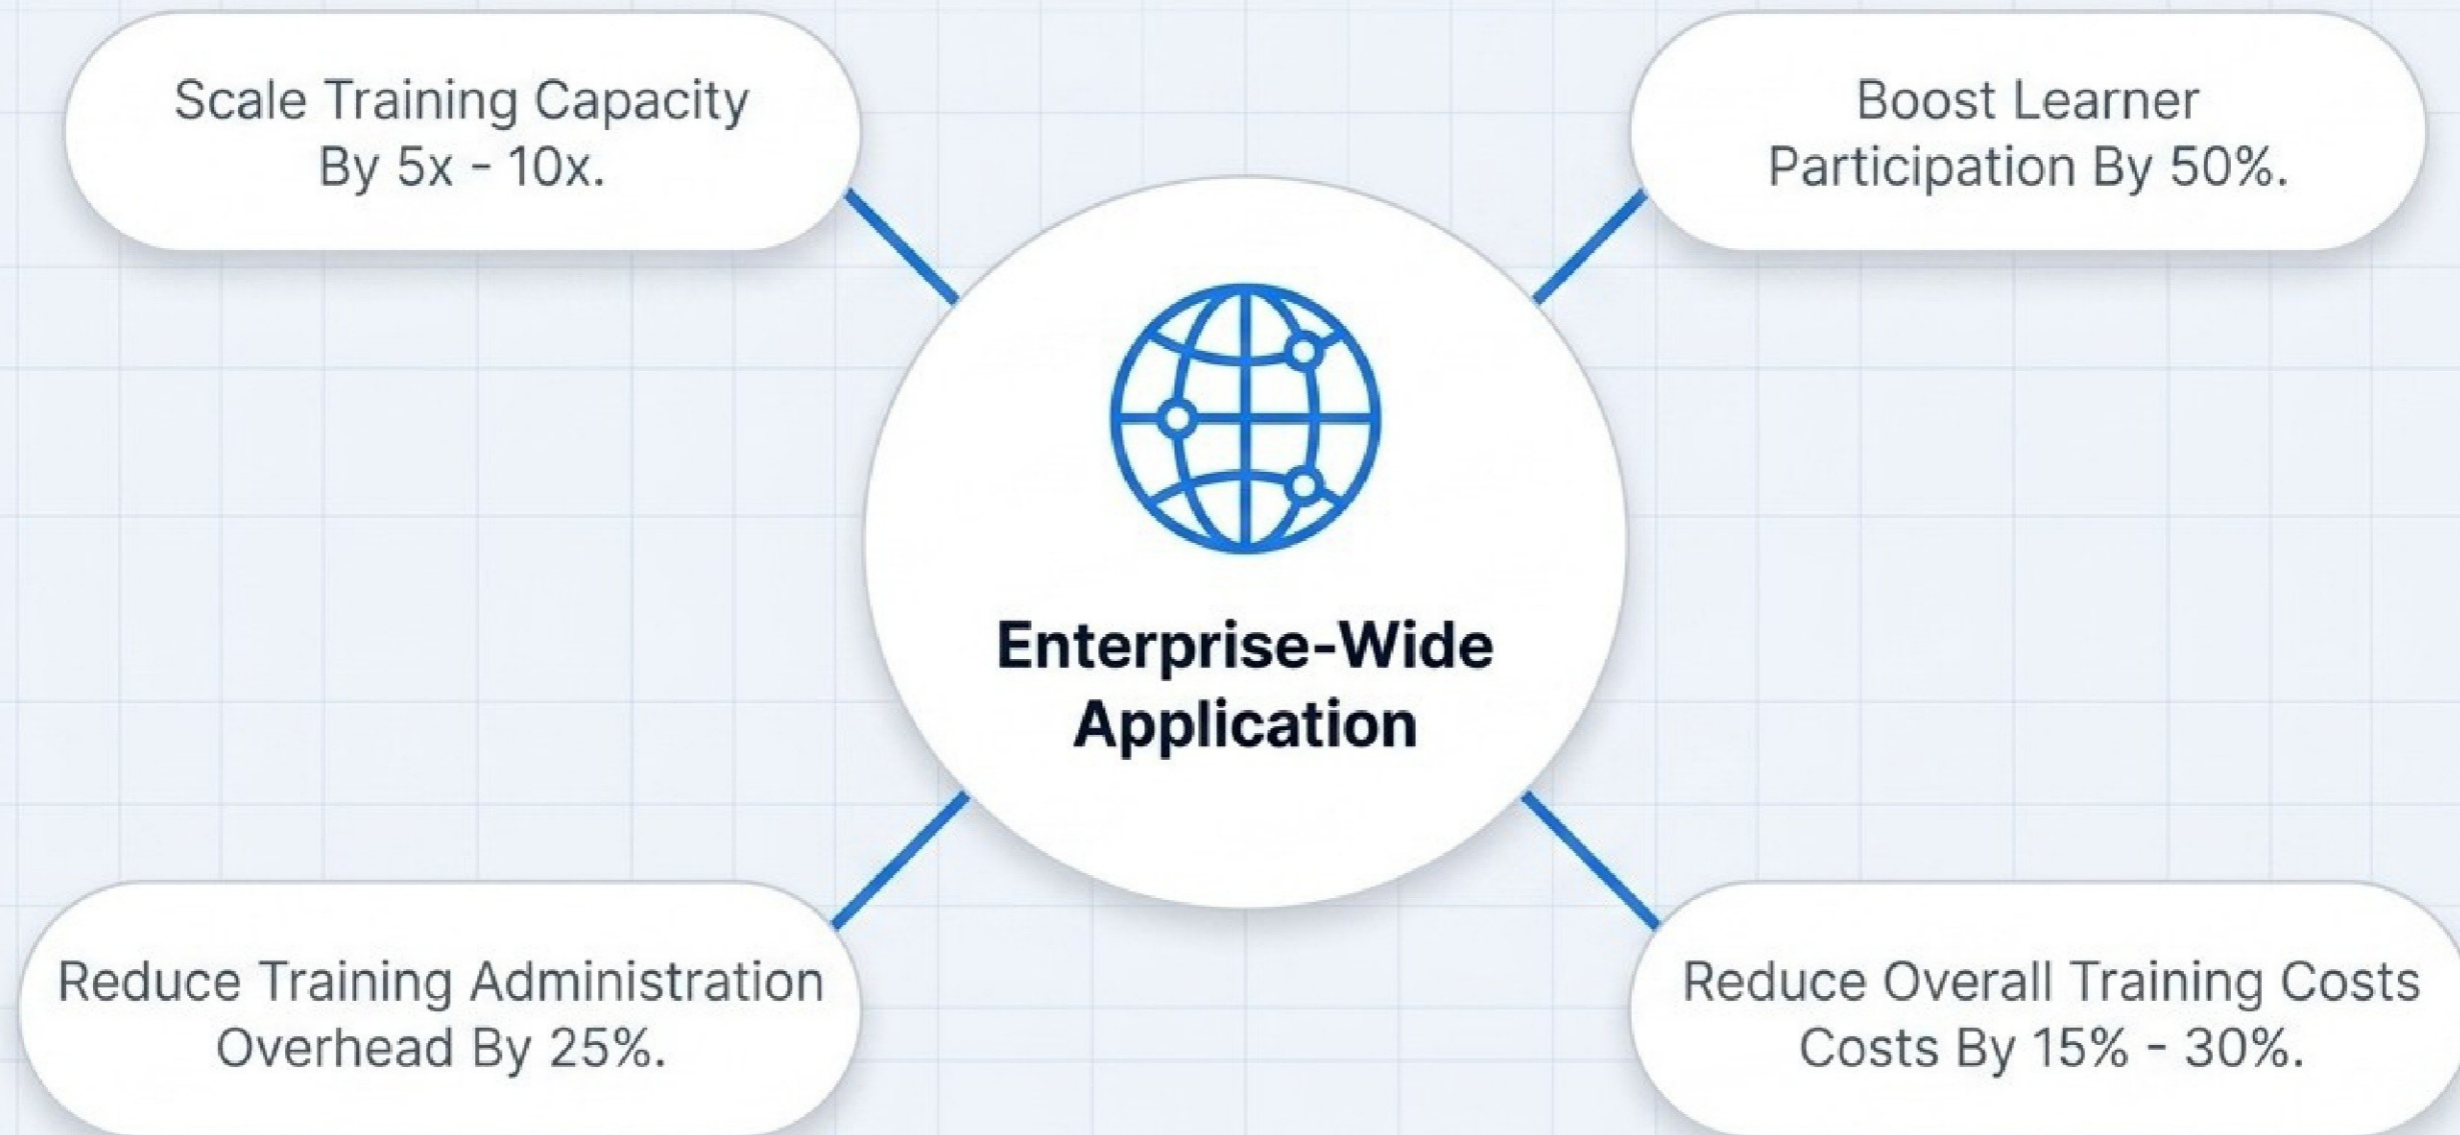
Scale Training Capacity By 5x - 10x.

Boost Learner Participation By 50%.

Enterprise-Wide Application

Reduce Training Administration Overhead By 25%.

Reduce Overall Training Costs Costs By 15% - 30%.